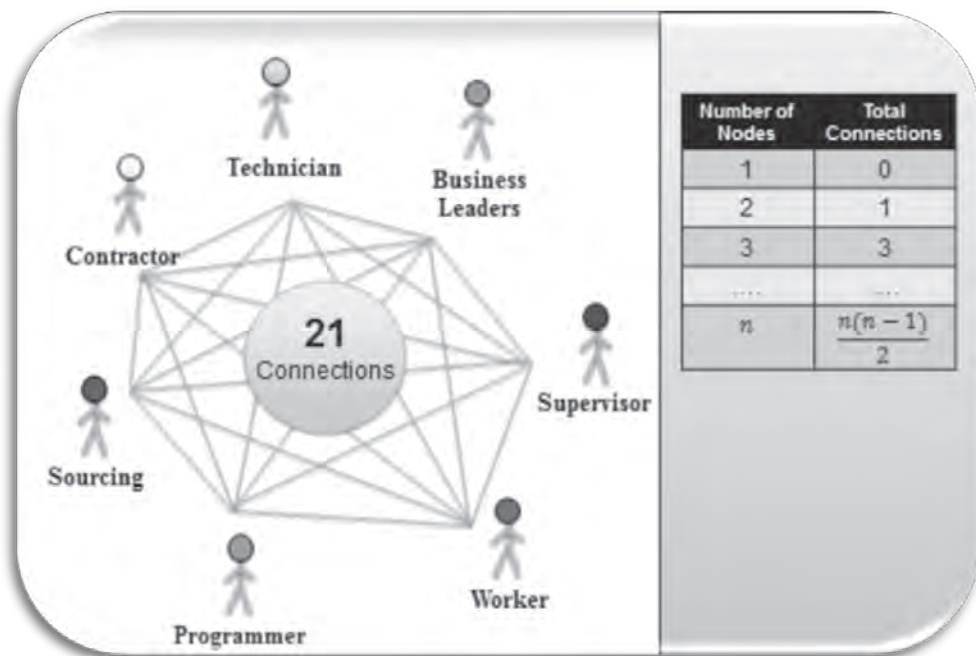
Technician

Business Leaders

Contractor

21 Connections

Supervisor

Sourcing

Worker

Programmer

| Number of Nodes | Total Connections |
|---|---|
| 1 | 0 |
| 2 | 1 |
| 3 | 3 |
| .... | ... |
| $n$ | $\frac{n(n-1)}{2}$ |